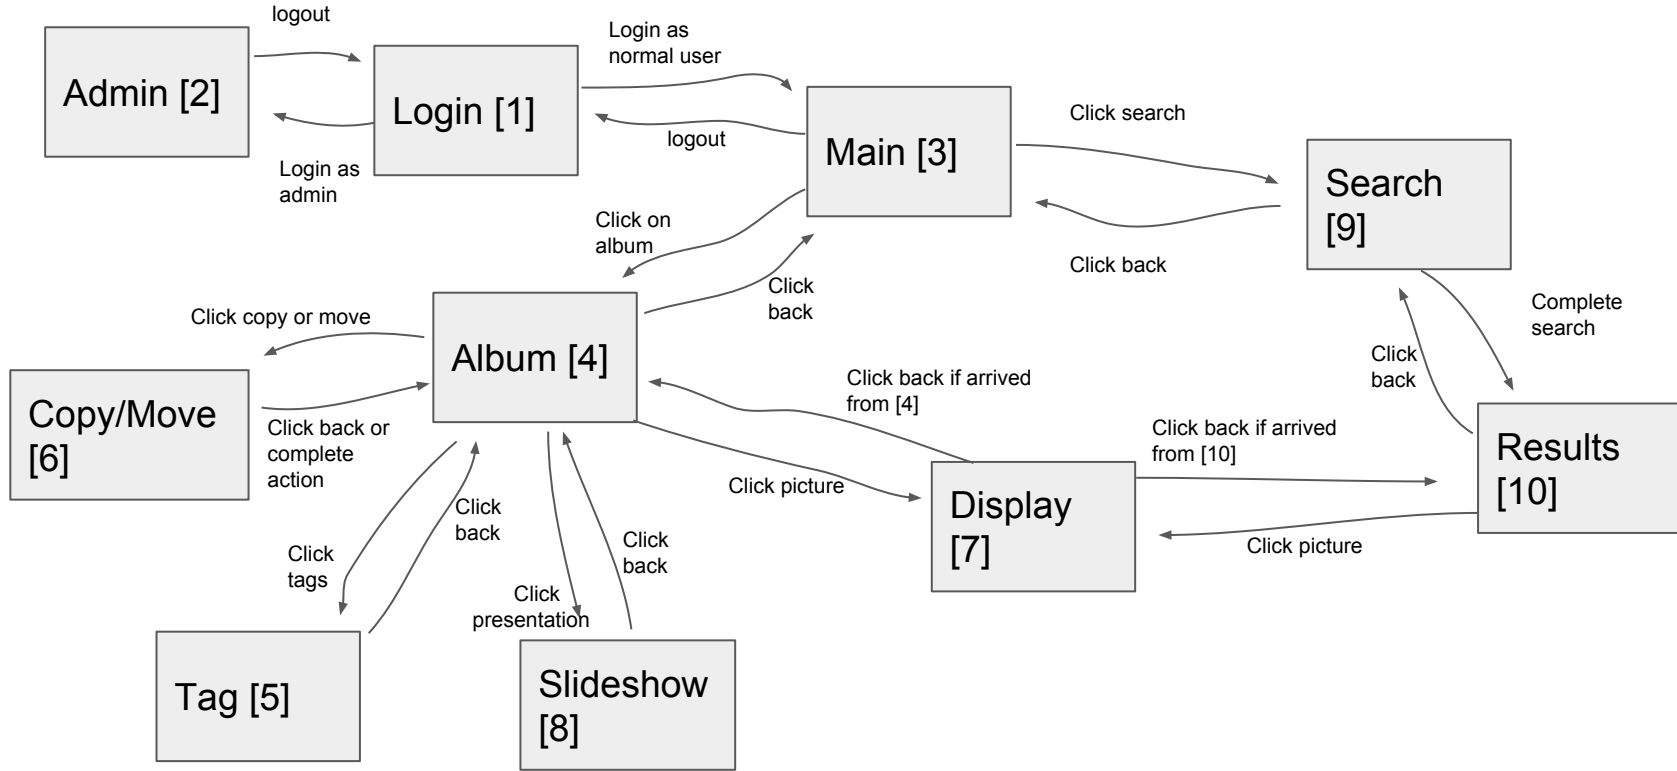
logout

Admin [2]

Login [1]

Login as admin

Login as normal user

logout

Main [3]

Click search

Search [9]

Click back

Click on album

Click back

Complete search

Click back

Click copy or move

Album [4]

Copy/Move [6]

Click back or complete action

Click back if arrived from [4]

Click back if arrived from [10]

Results [10]

Click picture

Display [7]

Click picture

Click tags

Click back

Click presentation

Click back

Tag [5]

Slideshow [8]